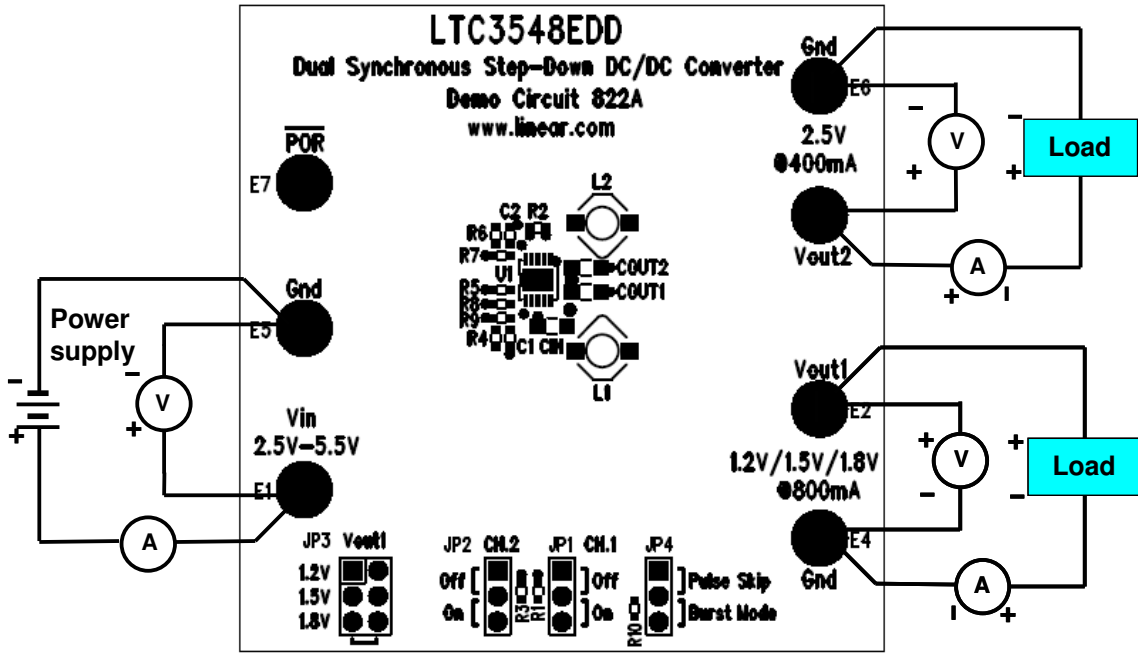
LTC3548EDD
Dual Synchronous Step-Down DC/DC Converter
Demo Circuit 822A
www.linear.com

$\overline{POR}$
E7

Gnd
E5

Power supply

Vin
2.5V-5.5V
E1

C2 R2
R6
R7
V1
R5
R8
R9
R4
C1 CIN
L2
L1
COUT2
COUT1

Gnd
E6
2.5V
@400mA
Vout2

Vout1
E2
1.2V/1.5V/1.8V
@800mA
E4
Gnd

Load
Load

V
A
V
A
V
A

JP3 Vout1
1.2V
1.5V
1.8V

JP2 CH.2
Off
On
R3
R1
JP1 CH.1
Off
On

JP4
Pulse Skip
Burst Mode
R10